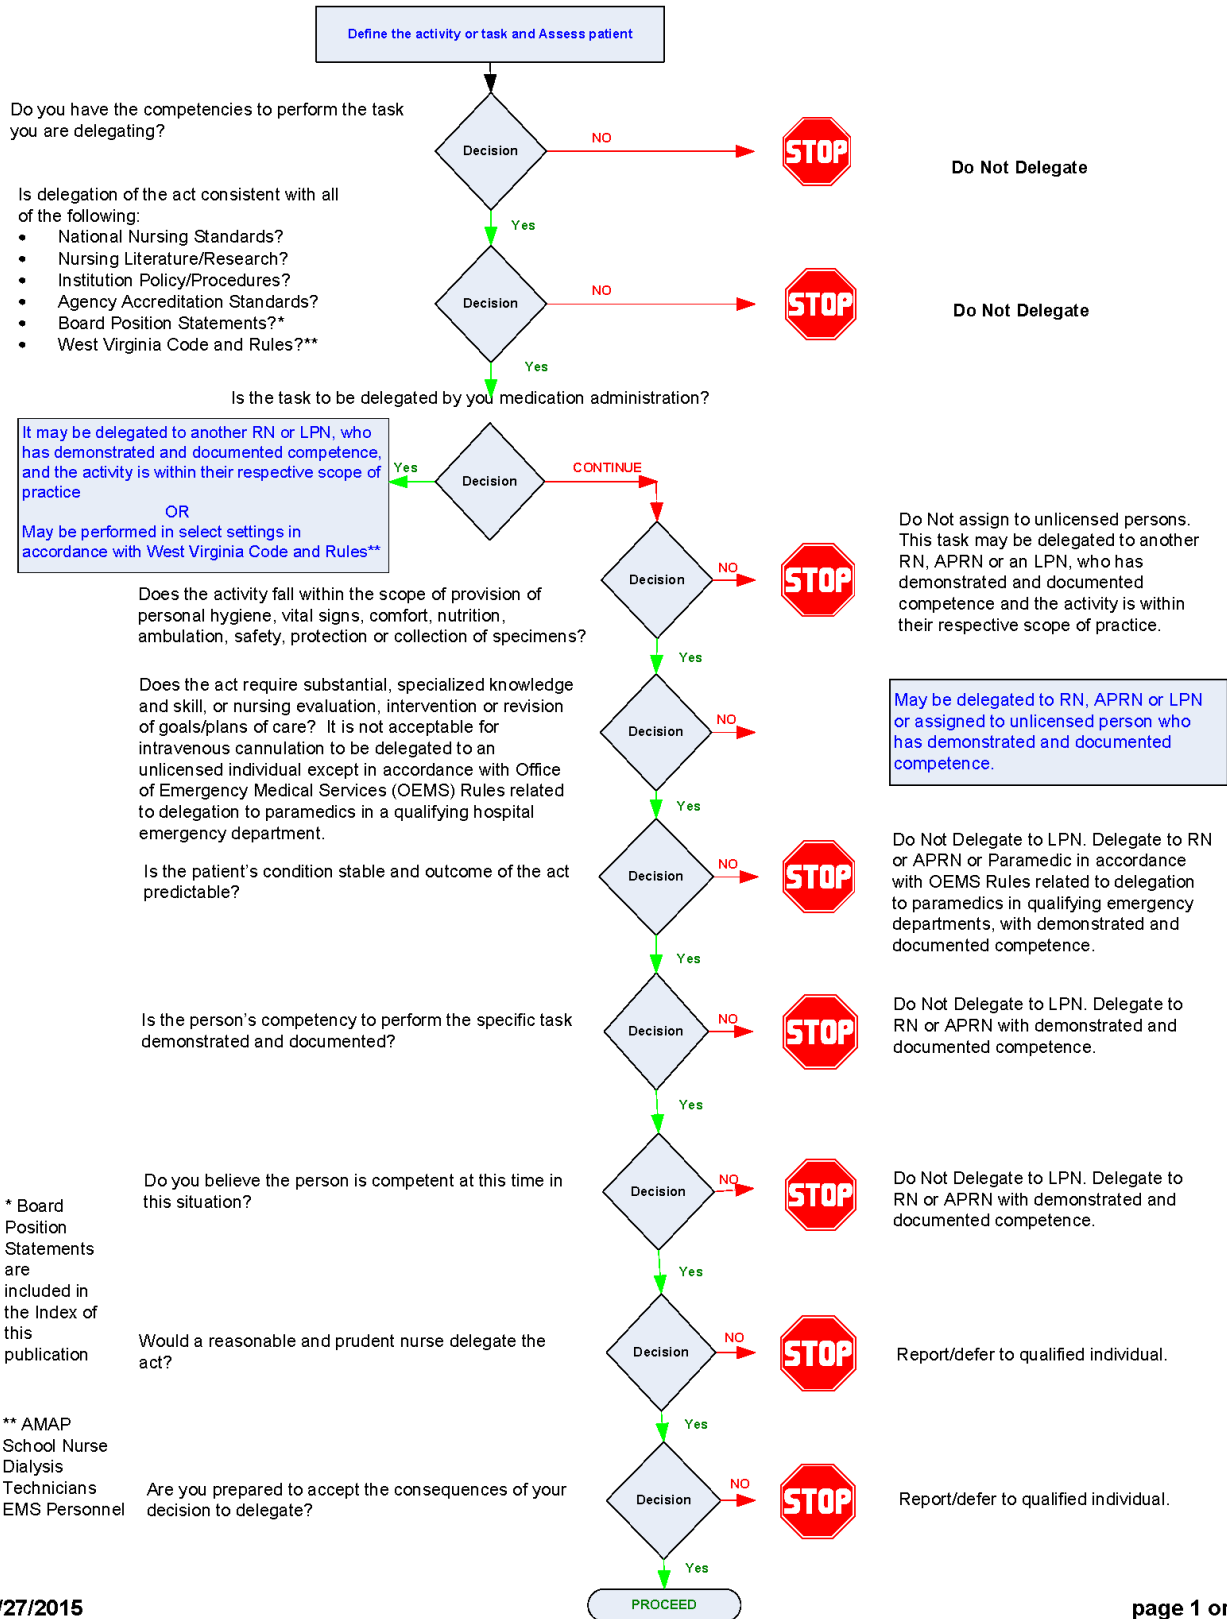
Define the activity or task and Assess patient

Do you have the competencies to perform the task you are delegating?

Decision

NO

STOP

Do Not Delegate

Yes

Is delegation of the act consistent with all of the following:
- National Nursing Standards?
- Nursing Literature/Research?
- Institution Policy/Procedures?
- Agency Accreditation Standards?
- Board Position Statements?*
- West Virginia Code and Rules?**

Decision

NO

STOP

Do Not Delegate

Yes

Is the task to be delegated by you medication administration?

It may be delegated to another RN or LPN, who has demonstrated and documented competence, and the activity is within their respective scope of practice
OR
May be performed in select settings in accordance with West Virginia Code and Rules**

Yes

Decision

CONTINUE

Decision

NO

STOP

Do Not assign to unlicensed persons. This task may be delegated to another RN, APRN or an LPN, who has demonstrated and documented competence and the activity is within their respective scope of practice.

Does the activity fall within the scope of provision of personal hygiene, vital signs, comfort, nutrition, ambulation, safety, protection or collection of specimens?

Yes

Does the act require substantial, specialized knowledge and skill, or nursing evaluation, intervention or revision of goals/plans of care? It is not acceptable for intravenous cannulation to be delegated to an unlicensed individual except in accordance with Office of Emergency Medical Services (OEMS) Rules related to delegation to paramedics in a qualifying hospital emergency department.

Decision

NO

May be delegated to RN, APRN or LPN or assigned to unlicensed person who has demonstrated and documented competence.

Yes

Is the patient’s condition stable and outcome of the act predictable?

Decision

NO

STOP

Do Not Delegate to LPN. Delegate to RN or APRN or Paramedic in accordance with OEMS Rules related to delegation to paramedics in qualifying emergency departments, with demonstrated and documented competence.

Yes

Is the person’s competency to perform the specific task demonstrated and documented?

Decision

NO

STOP

Do Not Delegate to LPN. Delegate to RN or APRN with demonstrated and documented competence.

Yes

* Board Position Statements are included in the Index of this publication

Do you believe the person is competent at this time in this situation?

Decision

NO

STOP

Do Not Delegate to LPN. Delegate to RN or APRN with demonstrated and documented competence.

Yes

Would a reasonable and prudent nurse delegate the act?

Decision

NO

STOP

Report/defer to qualified individual.

Yes

** AMAP
School Nurse
Dialysis
Technicians
EMS Personnel

Are you prepared to accept the consequences of your decision to delegate?

Decision

NO

STOP

Report/defer to qualified individual.

Yes

PROCEED

/27/2015

page 1 o